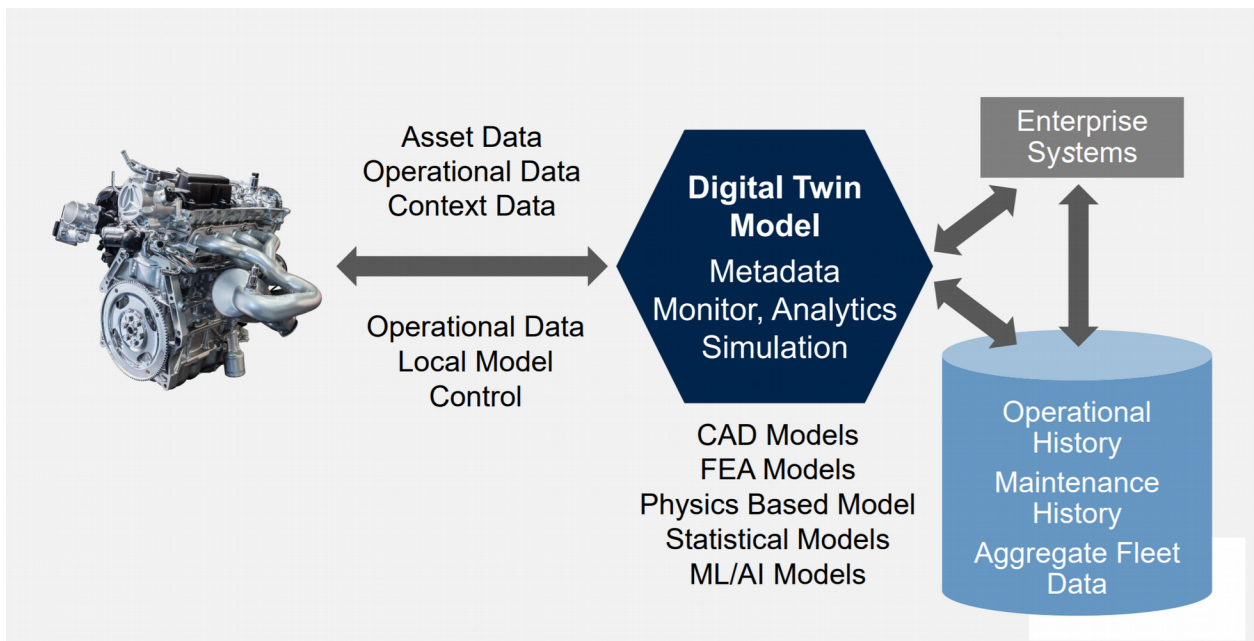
Asset Data
Operational Data
Context Data

Operational Data
Local Model
Control

Digital Twin Model
Metadata
Monitor, Analytics
Simulation

CAD Models
FEA Models
Physics Based Model
Statistical Models
ML/AI Models

Enterprise Systems

Operational History
Maintenance History
Aggregate Fleet Data